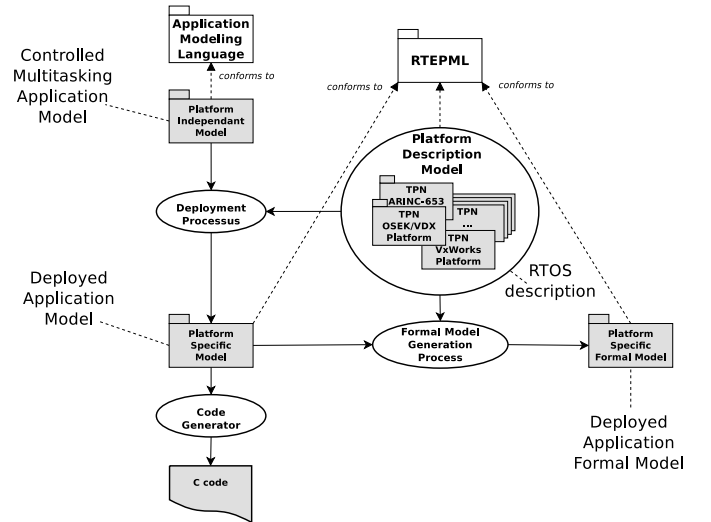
Application Modeling Language

Controlled Multitasking Application Model

conforms to

Platform Independant Model

RTEPML

conforms to

conforms to

Platform Description Model

TPN ARINC-653

TPN

TPN OSEK/VDX Platform

...

TPN VxWorks Platform

Deployment Processus

RTOS description

Deployed Application Model

Platform Specific Model

Formal Model Generation Process

Platform Specific Formal Model

Code Generator

Deployed Application Formal Model

C code